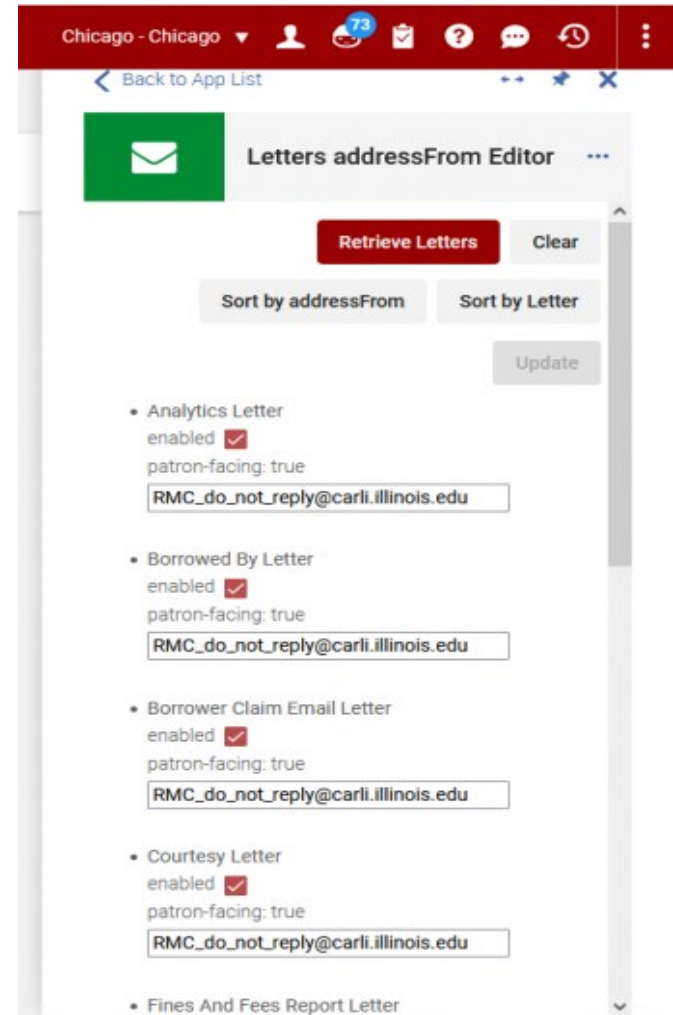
Chicago - Chicago ▾ 73

Back to App List

Letters addressFrom Editor ···

Retrieve Letters Clear

Sort by addressFrom Sort by Letter

Update

- Analytics Letter
enabled
patron-facing: true
RMC_do_not_reply@carli.illinois.edu

- Borrowed By Letter
enabled
patron-facing: true
RMC_do_not_reply@carli.illinois.edu

- Borrower Claim Email Letter
enabled
patron-facing: true
RMC_do_not_reply@carli.illinois.edu

- Courtesy Letter
enabled
patron-facing: true
RMC_do_not_reply@carli.illinois.edu

- Fines And Fees Report Letter